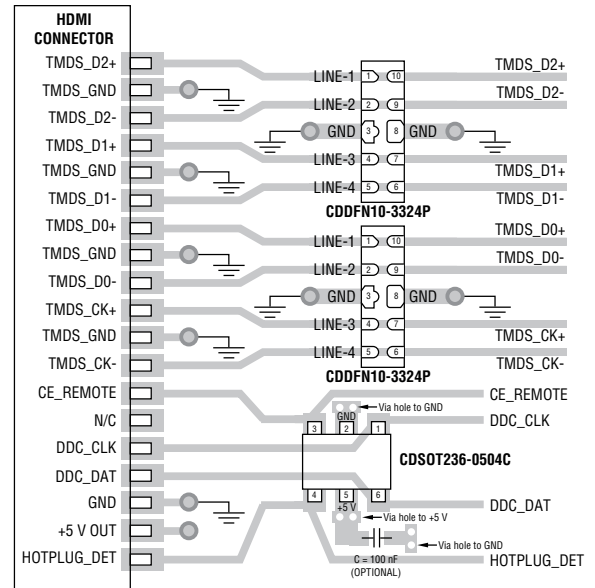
HDMI CONNECTOR

TMDS_D2+
TMDS_GND
TMDS_D2-
TMDS_D1+
TMDS_GND
TMDS_D1-
TMDS_D0+
TMDS_GND
TMDS_D0-
TMDS_CK+
TMDS_GND
TMDS_CK-
CE_REMOTE
N/C
DDC_CLK
DDC_DAT
GND
+5 V OUT
HOTPLUG_DET

LINE-1 1 10
LINE-2 2 9
GND 3 8 GND
LINE-3 4 7
LINE-4 5 6
CDDFN10-3324P

TMDS_D2+
TMDS_D2-
TMDS_D1+
TMDS_D1-

LINE-1 1 10
LINE-2 2 9
GND 3 8 GND
LINE-3 4 7
LINE-4 5 6
CDDFN10-3324P

TMDS_D0+
TMDS_D0-
TMDS_CK+
TMDS_CK-

CE_REMOTE
Via hole to GND
GND
3 2 1
DDC_CLK
CDSOT236-0504C
4 5 6
+5 V
DDC_DAT
Via hole to +5 V
Via hole to GND
C = 100 nF
(OPTIONAL)
HOTPLUG_DET